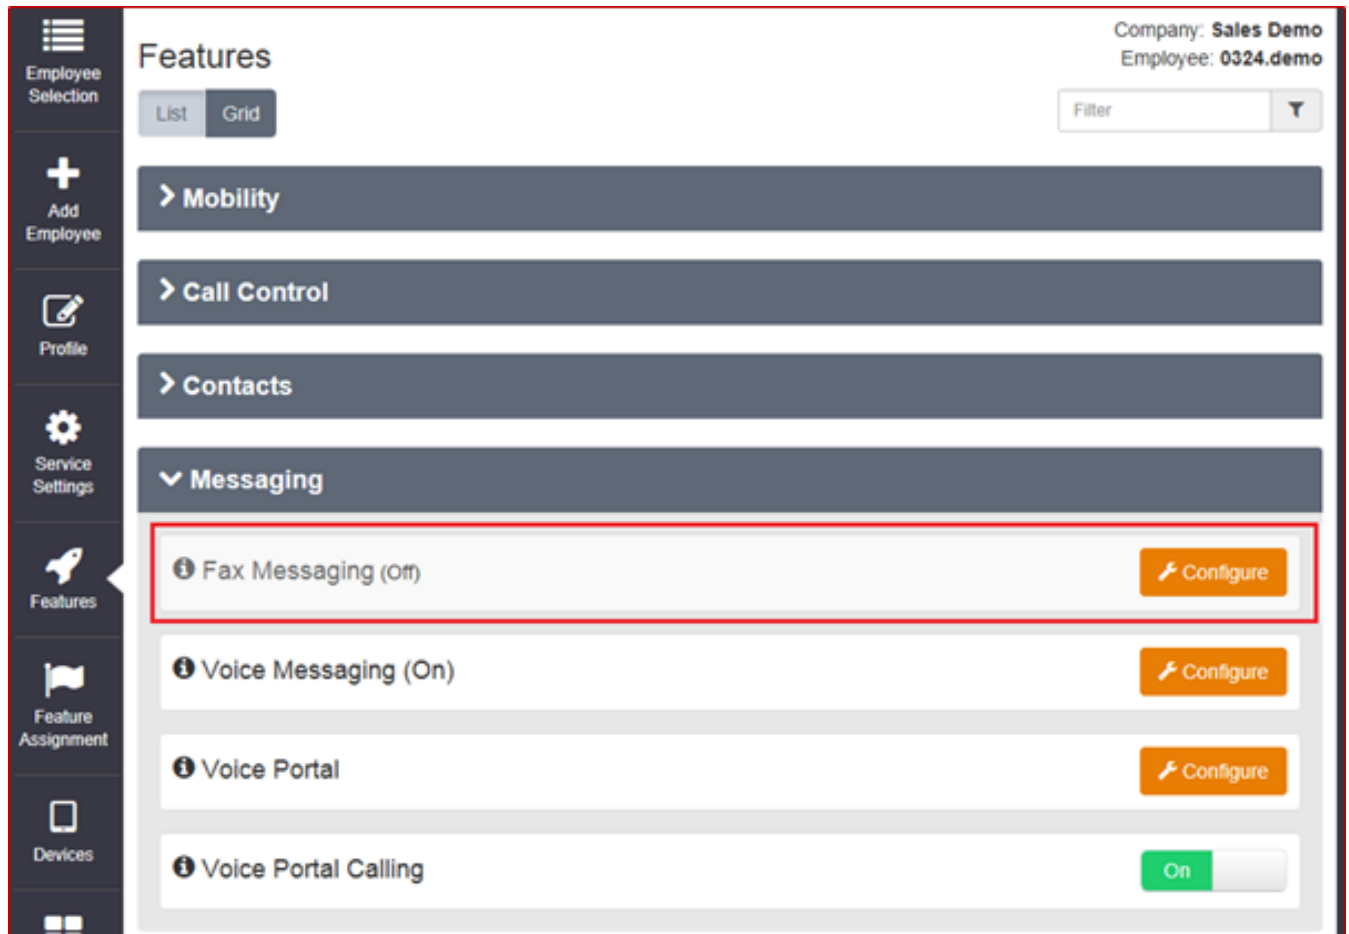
Employee Selection

Add Employee

Profile

Service Settings

Features

Feature Assignment

Devices

Features

List Grid

Company: Sales Demo
Employee: 0324.demo

Filter

Mobility

Call Control

Contacts

Messaging

Fax Messaging (Off) Configure

Voice Messaging (On) Configure

Voice Portal Configure

Voice Portal Calling On